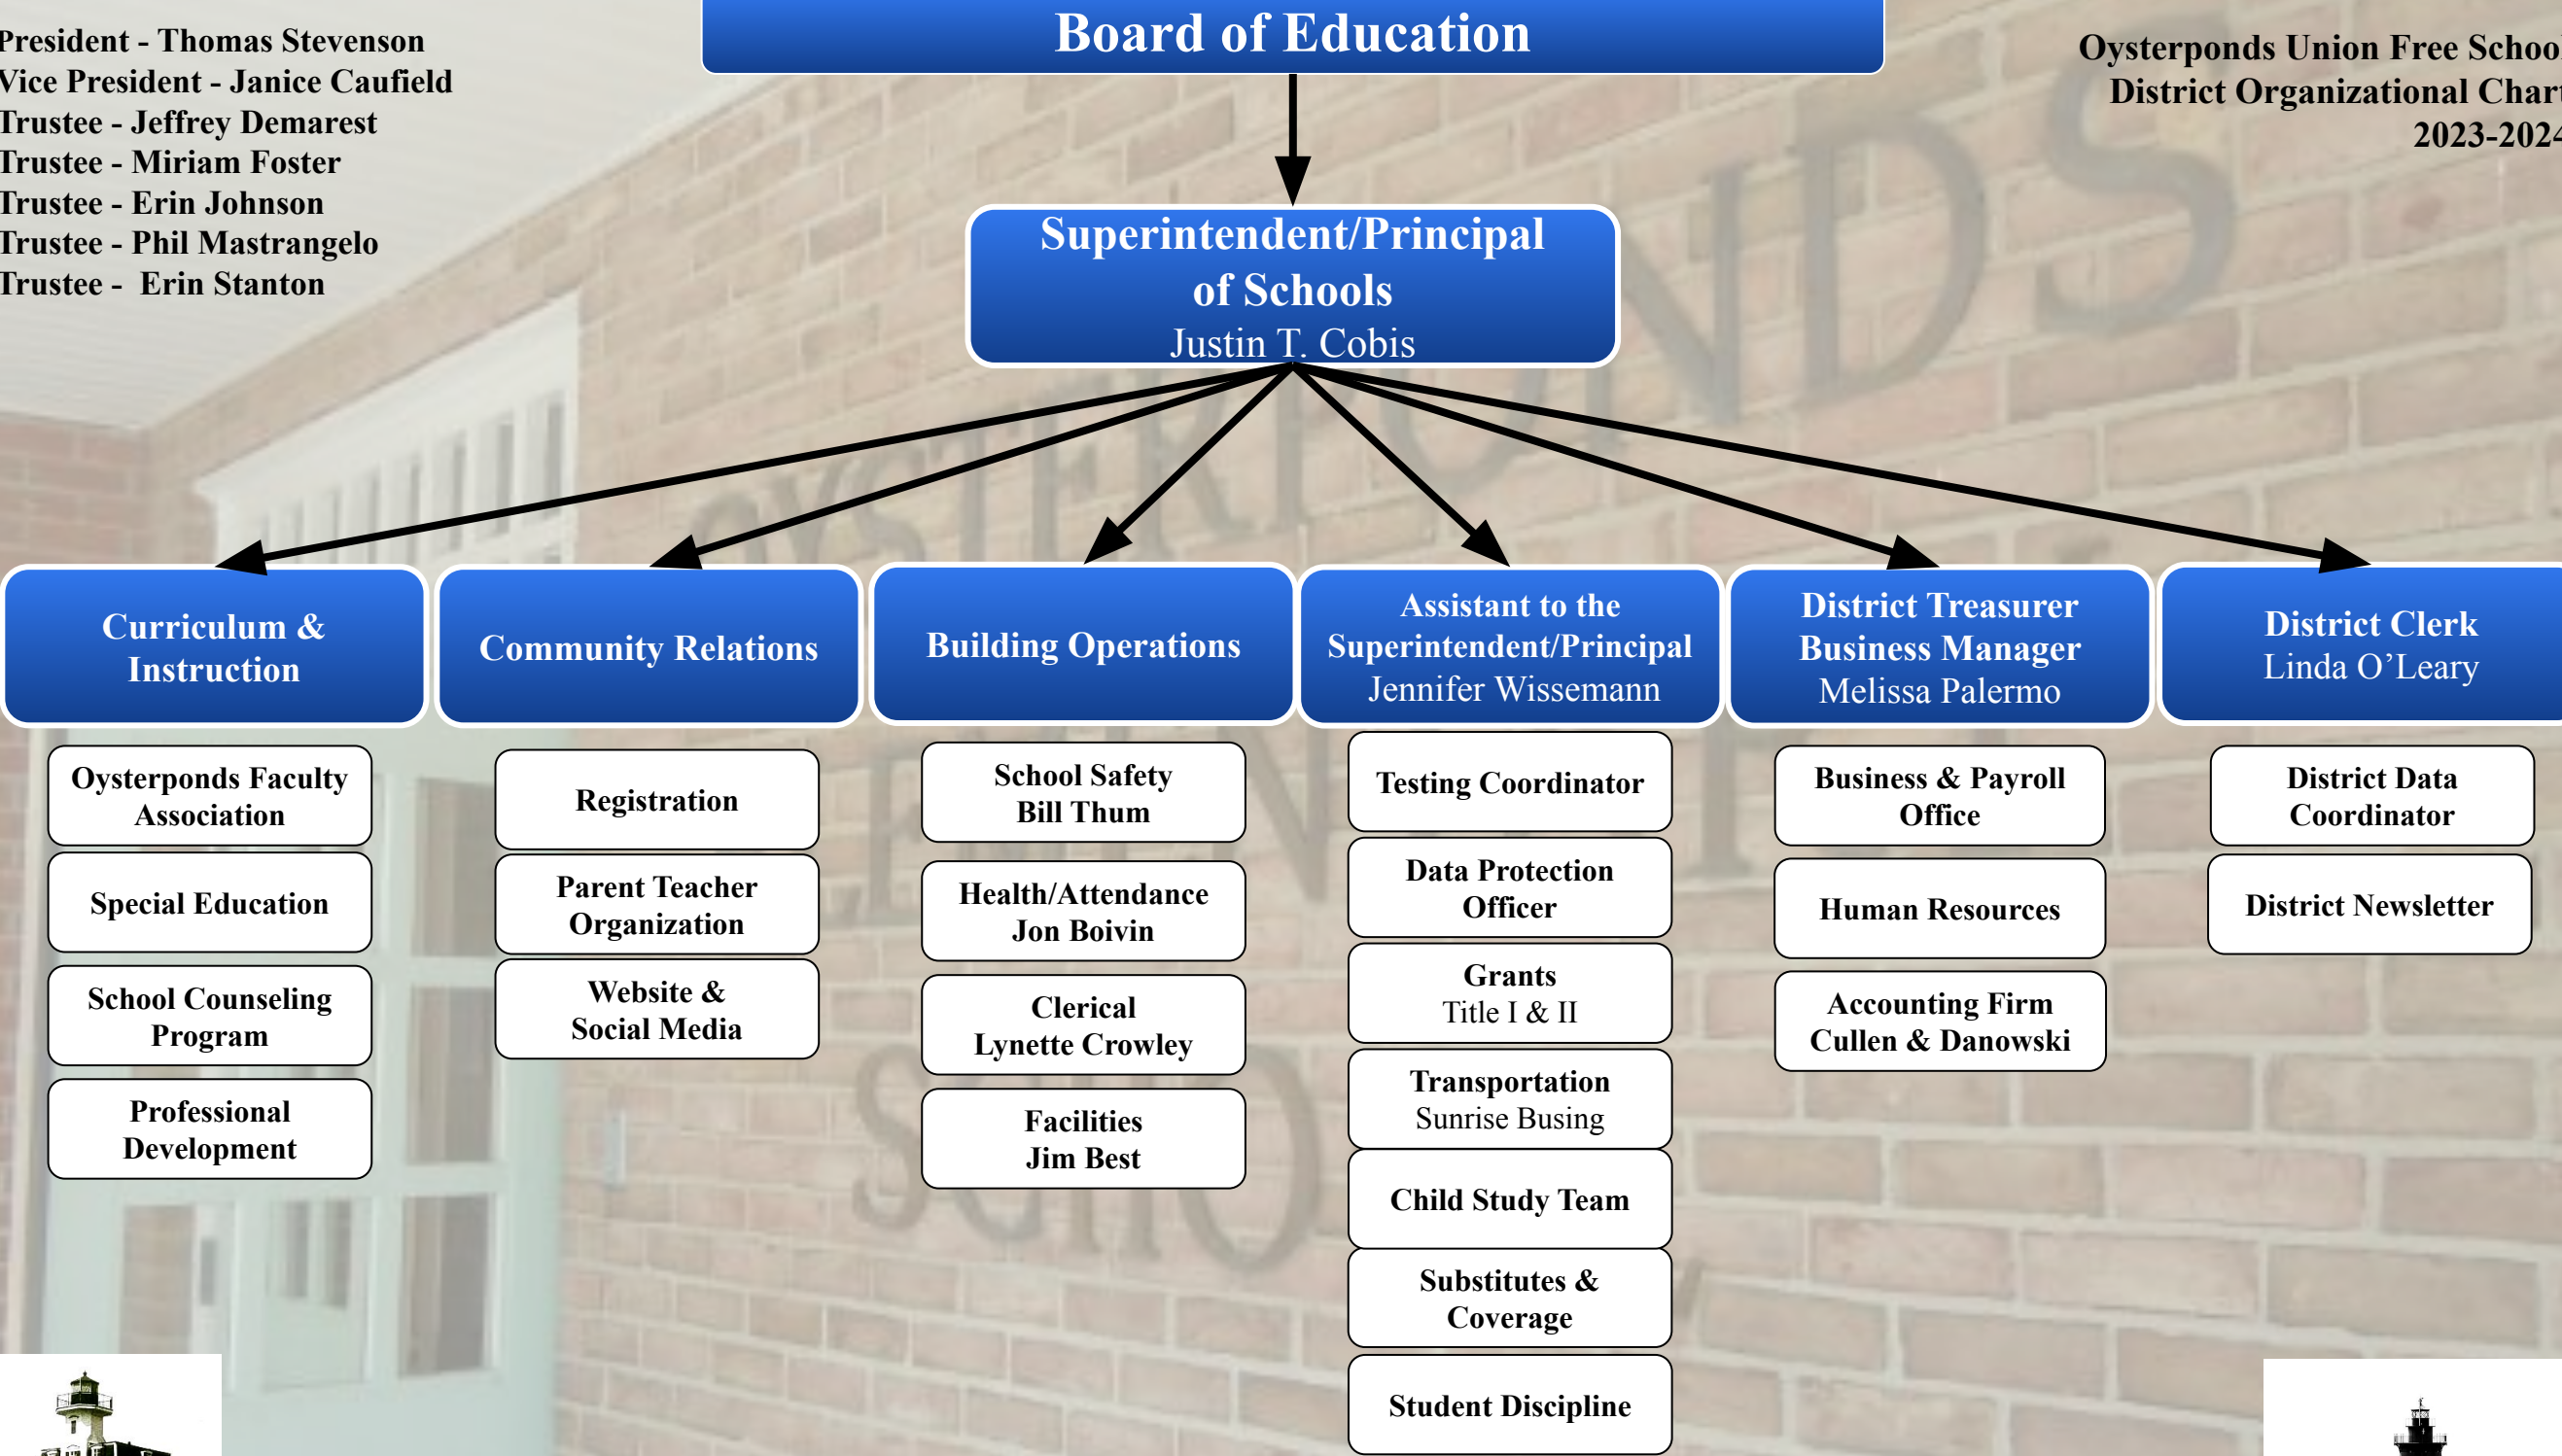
President - Thomas Stevenson
Vice President - Janice Caufield
Trustee - Jeffrey Demarest
Trustee - Miriam Foster
Trustee - Erin Johnson
Trustee - Phil Mastrangelo
Trustee - Erin Stanton

Board of Education

Oysterponds Union Free Schoo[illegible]
District Organizational Char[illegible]
2023-202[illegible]

Superintendent/Principal of Schools
Justin T. Cobis

Curriculum & Instruction

Oysterponds Faculty Association

Special Education

School Counseling Program

Professional Development

Community Relations

Registration

Parent Teacher Organization

Website & Social Media

Building Operations

School Safety
Bill Thum

Health/Attendance
Jon Boivin

Clerical
Lynette Crowley

Facilities
Jim Best

Assistant to the Superintendent/Principal
Jennifer Wissemann

Testing Coordinator

Data Protection Officer

Grants
Title I & II

Transportation
Sunrise Busing

Child Study Team

Substitutes & Coverage

Student Discipline

District Treasurer
Business Manager
Melissa Palermo

Business & Payroll Office

Human Resources

Accounting Firm
Cullen & Danowski

District Clerk
Linda O'Leary

District Data Coordinator

District Newsletter